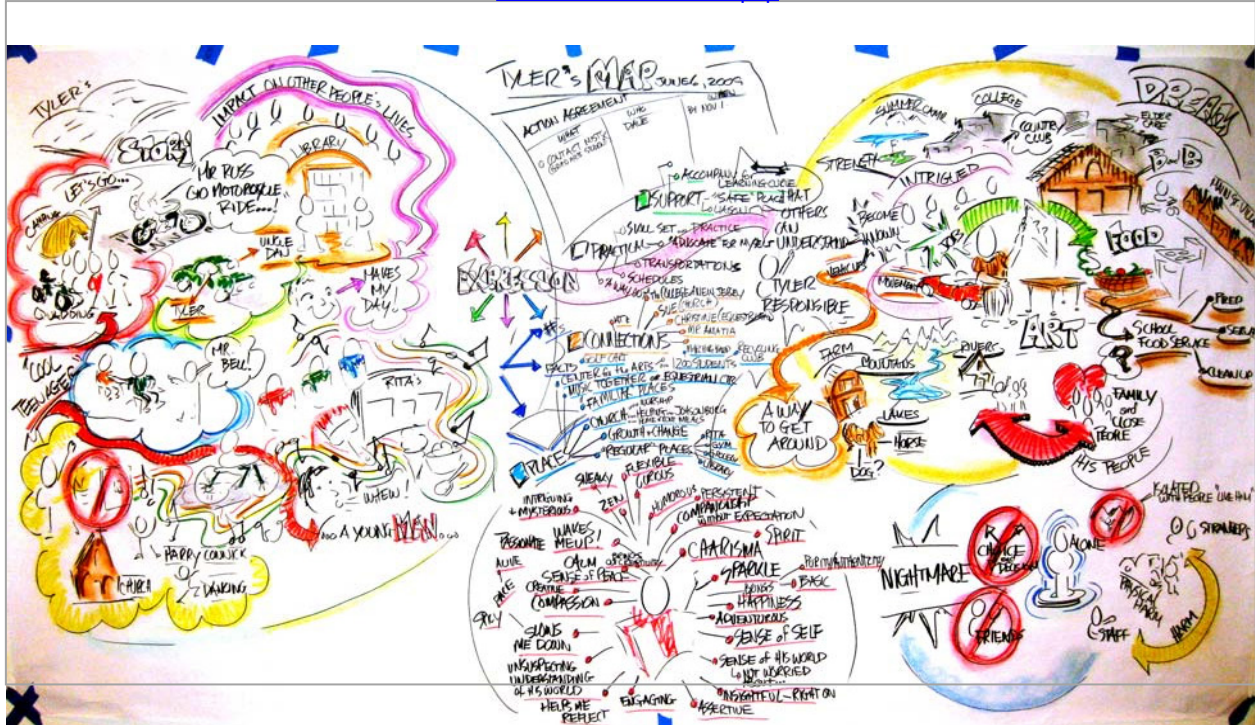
TYLER'S MAP JUNE 6, 2009

ACTION AGREEMENT
WHAT
WHO
DATE
WHEN BY NOV 1
CONTACT NISTA

TYLER'S
STORY
IMPACT ON OTHER PEOPLE'S LIVES
LIBRARY
MR RUSS GO MOTORCYCLE RIDE...!
LET'S GO...
CAMPING
GOLDING
UNCLE DAN
TYLER
MAKES MY DAY!
MR BELL!
"COOL" TEENAGER
RITA'S
WHEW!
... AND A YOUNG MAN...
HARRY CONNICK
CHURCH
DANCING

EXPRESSION
SUPPORT - "SAFE" PLACE THAT OTHERS CAN UNDERSTAND
ACCOMPLISH LEARNING CURVE
PRACTICAL
SMALL SET... PRACTICE
ADVOCATE FOR MYSELF
TRANSPORTATION
SCHEDULES
TYLER RESPONSIBLE
CONNECTIONS
CENTER for the ARTS
MUSIC TOGETHER
FAMILIAR PLACES
CHURCH
GROWTH + CHANGE
"REGULAR" PLACES
PLACE
SNEAKY
ZEN
FLEXIBLE CURIOUS
HUMOROUS
PERSISTENT
COMPANIONSHIP WITHOUT EXPECTATION
INTRIGUING + MYSTERIOUS
PASSIONATE
WAKES ME UP!
CHARISMA
SPIRIT
ALIVE
CALM
SENSE OF PEACE
SPARKLE
BASIC
BRINGS HAPPINESS
CREATIVE
COMPASSION
ADVENTUROUS
SENSE OF SELF
SLOWS ME DOWN
SENSE of HIS WORLD
UNSUSPECTING UNDERSTANDING OF HIS WORLD
NOT WORRIED
HELPS ME REFLECT
ENGAGING
INSIGHTFUL - RIGHT ON
ASSERTIVE

SUMMER CAMP
COLLEGE
COUNTRY CLUB
STRENGTH
INTRIGUED
BECOME KNOWN
JOBS
DREAM
B+B
FOOD
ART
SCHOOL FOOD SERVICE
FAMILY and CLOSE PEOPLE
HIS PEOPLE
FARM
MOUNTAINS
RIVERS
LAKES
HORSE
DOG?
A WAY TO GET AROUND
NIGHTMARE
NO CHOICE
ALONE
FRIENDS
ISOLATED
STRANGERS
PHYSICAL HARM
STAFF
HARM